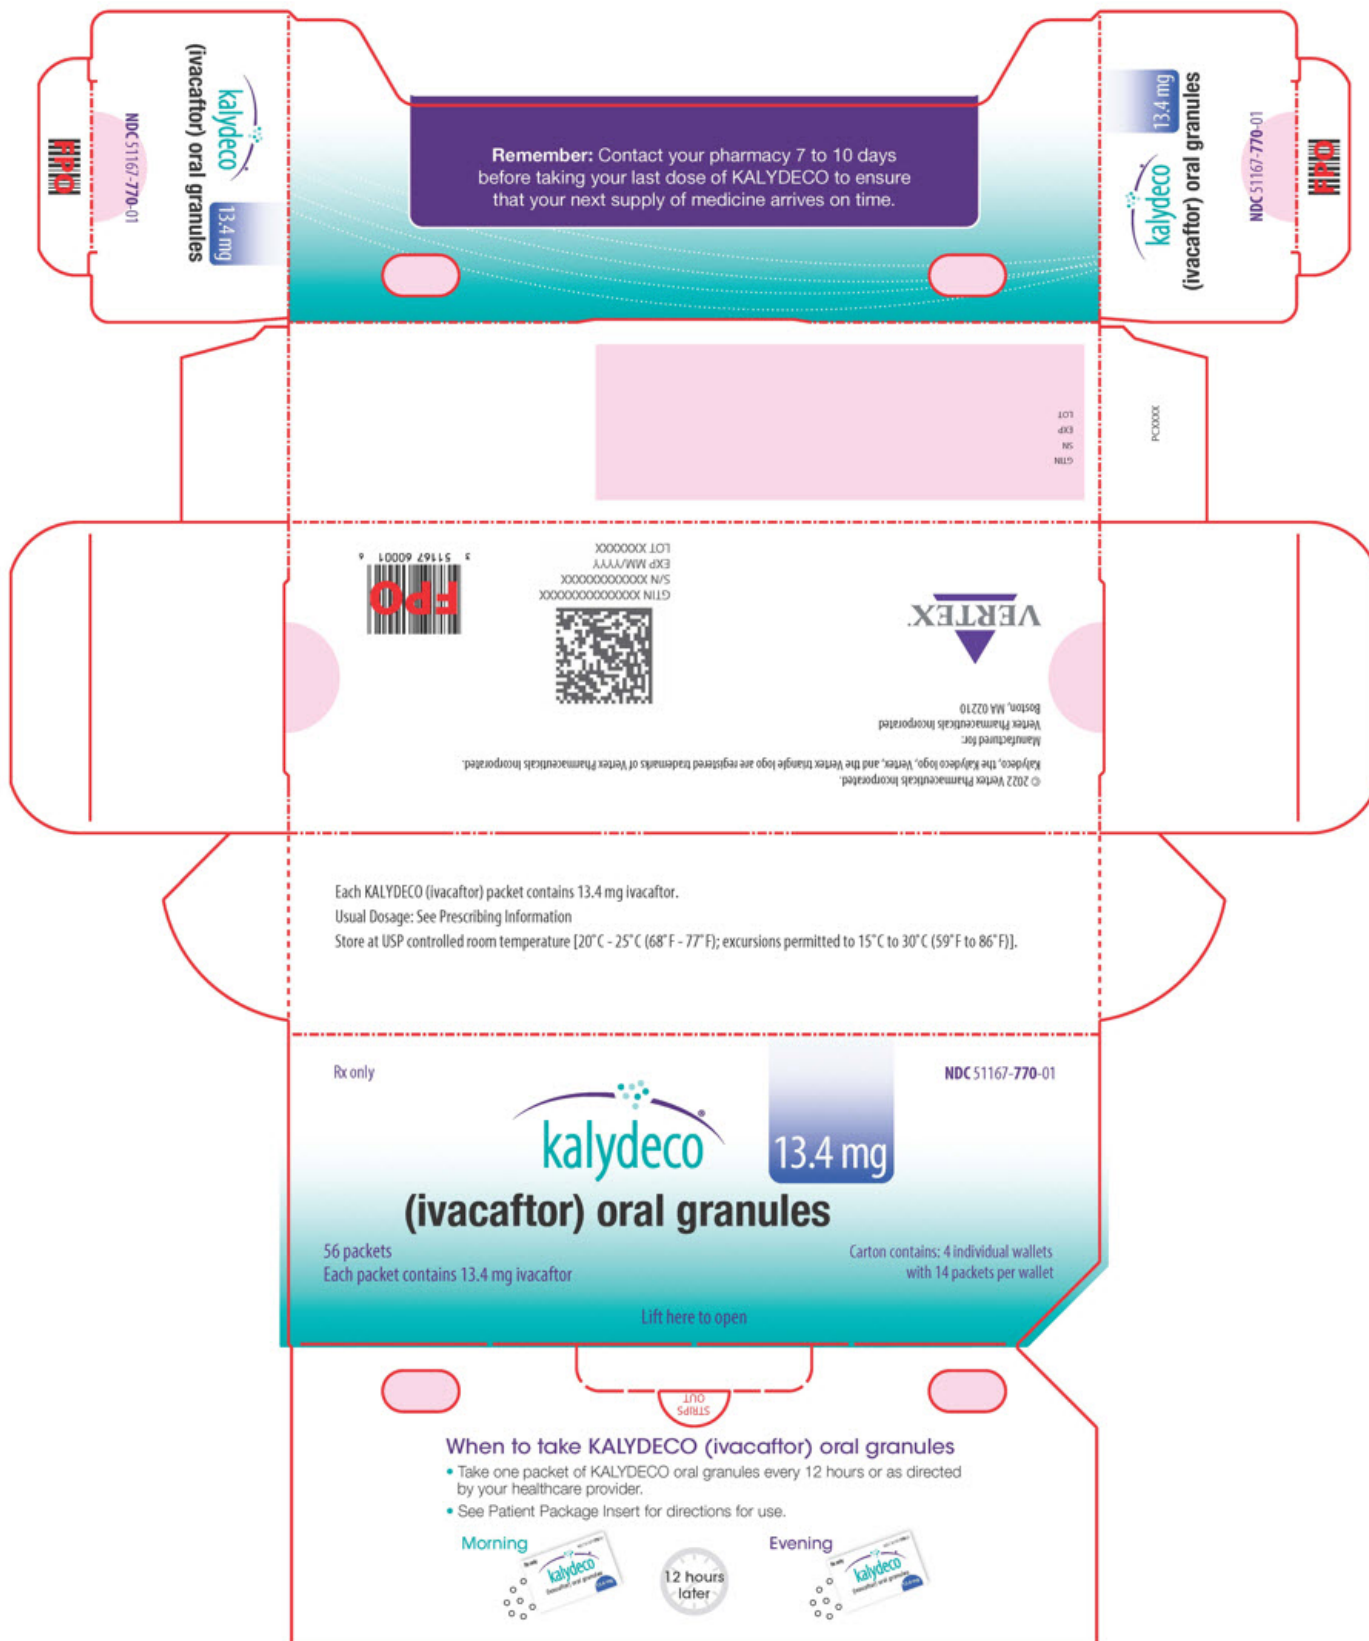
FPO

NDC 51167-770-01

kalydeco

(ivacaftor) oral granules

13.4 mg

Remember: Contact your pharmacy 7 to 10 days before taking your last dose of KALYDECO to ensure that your next supply of medicine arrives on time.

13.4 mg

kalydeco

(ivacaftor) oral granules

NDC 51167-770-01

FPO

GTIN
SN
EXP
LOT

PCXXXX

3 51167 60001 6

FPO

GTIN XXXXXXXXXXXXXX
S/N XXXXXXXXXXXXX
EXP MM/YYYY
LOT XXXXXXX

VERTEX.

Manufactured for:
Vertex Pharmaceuticals Incorporated
Boston, MA 02210

© 2022 Vertex Pharmaceuticals Incorporated.
Kalydeco, the Kalydeco logo, Vertex, and the Vertex triangle logo are registered trademarks of Vertex Pharmaceuticals Incorporated.

Each KALYDECO (ivacaftor) packet contains 13.4 mg ivacaftor.
Usual Dosage: See Prescribing Information
Store at USP controlled room temperature [20°C - 25°C (68°F - 77°F); excursions permitted to 15°C to 30°C (59°F to 86°F)].

Rx only

NDC 51167-770-01

kalydeco

13.4 mg

(ivacaftor) oral granules

56 packets
Each packet contains 13.4 mg ivacaftor

Carton contains: 4 individual wallets with 14 packets per wallet

Lift here to open

STRIPS OUT

When to take KALYDECO (ivacaftor) oral granules

• Take one packet of KALYDECO oral granules every 12 hours or as directed by your healthcare provider.
• See Patient Package Insert for directions for use.

Morning

kalydeco

12 hours later

Evening

kalydeco